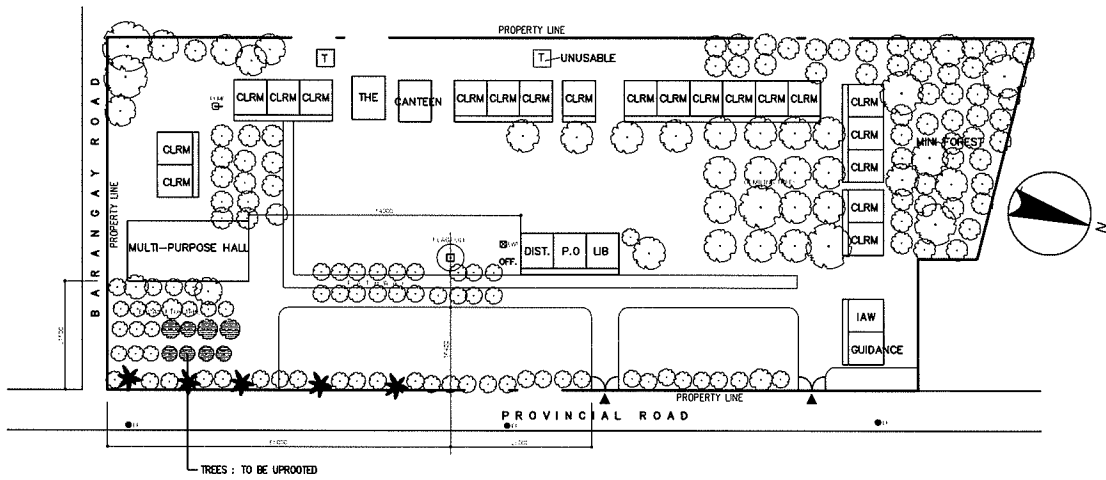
PROPERTY LINE

T

T — UNUSABLE

BARANGAY ROAD

CLRM CLRM CLRM

THE

CANTEEN

CLRM CLRM CLRM

CLRM

CLRM CLRM CLRM CLRM CLRM CLRM

CLRM

CLRM

CLRM

CLRM

CLRM

CLRM

CLRM

MINI-FOREST

PROPERTY LINE

MULTI-PURPOSE HALL

FLAGPOLE

DIST.

P.O

LIB

OFF.

N

IAW

GUIDANCE

PROPERTY LINE

PROVINCIAL ROAD

TREES : TO BE UPROOTED